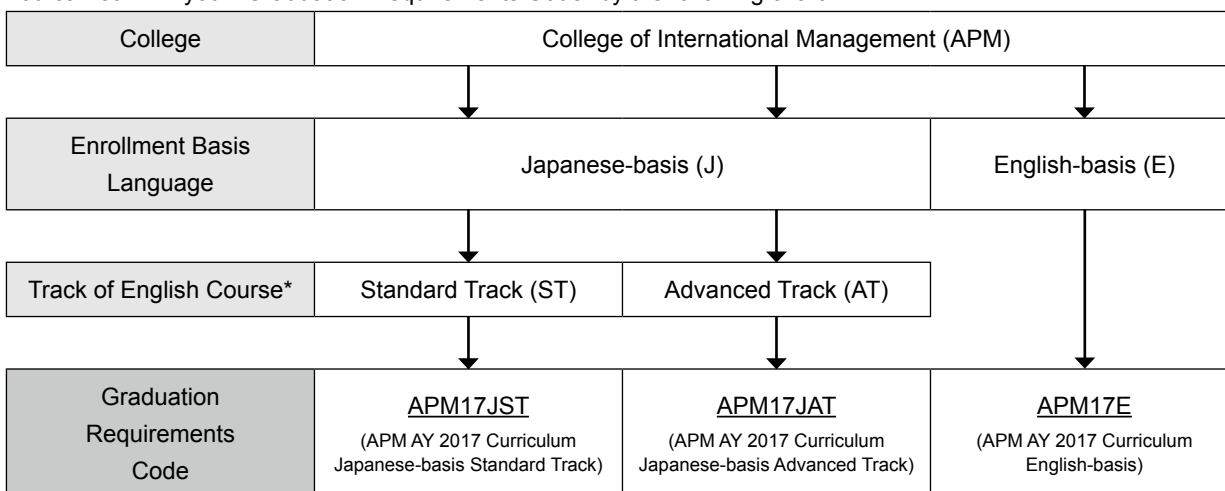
College

College of International Management (APM)

Enrollment Basis Language

Japanese-basis (J)

English-basis (E)

Track of English Course*

Standard Track (ST)

Advanced Track (AT)

Graduation Requirements Code

APM17JST
(APM AY 2017 Curriculum Japanese-basis Standard Track)

APM17JAT
(APM AY 2017 Curriculum Japanese-basis Advanced Track)

APM17E
(APM AY 2017 Curriculum English-basis)